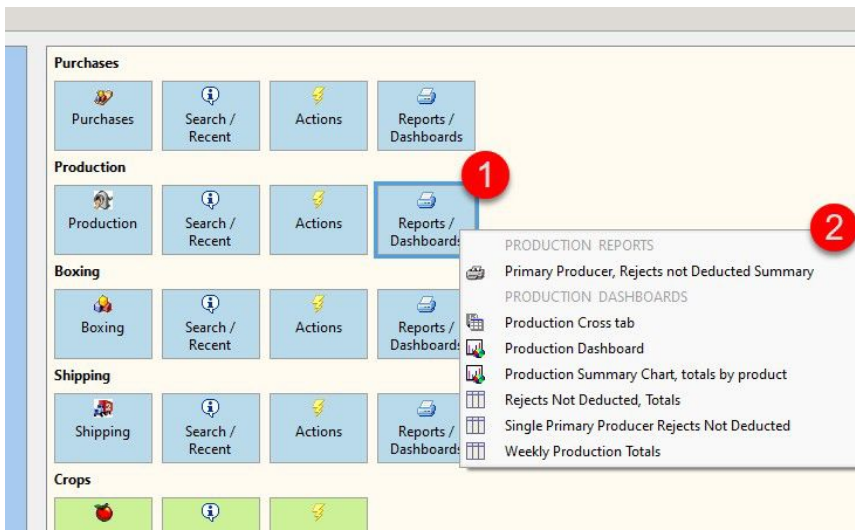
Purchases

Purchases
Search / Recent
Actions
Reports / Dashboards

Production

Production
Search / Recent
Actions
Reports / Dashboards

1

2

PRODUCTION REPORTS
Primary Producer, Rejects not Deducted Summary
PRODUCTION DASHBOARDS
Production Cross tab
Production Dashboard
Production Summary Chart, totals by product
Rejects Not Deducted, Totals
Single Primary Producer Rejects Not Deducted
Weekly Production Totals

Boxing

Boxing
Search / Recent
Actions
Reports / Dashboards

Shipping

Shipping
Search / Recent
Actions
Reports / Dashboards

Crops